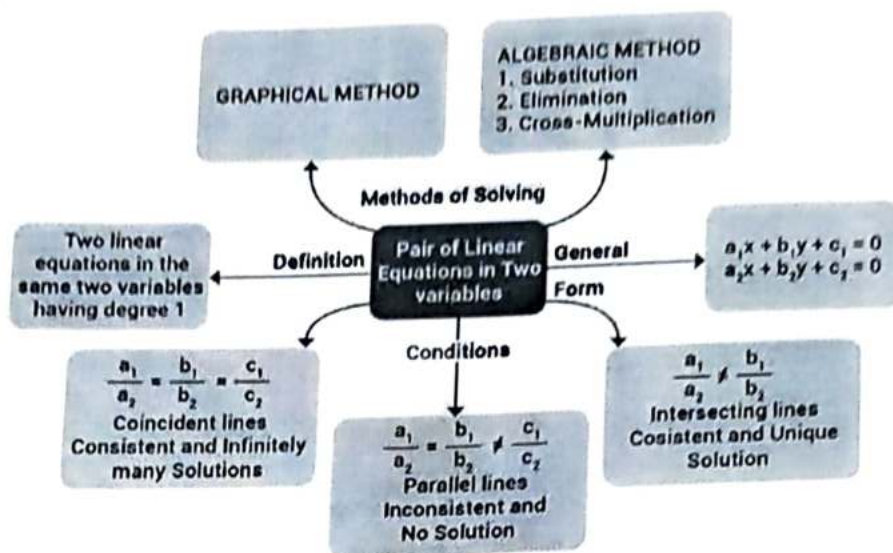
GRAPHICAL METHOD

ALGEBRAIC METHOD
1. Substitution
2. Elimination
3. Cross-Multiplication

Methods of Solving

Two linear equations in the same two variables having degree 1

Definition

Pair of Linear Equations in Two variables

General Form

$a_1x + b_1y + c_1 = 0$
$a_2x + b_2y + c_2 = 0$

Conditions

$\frac{a_1}{a_2} = \frac{b_1}{b_2} = \frac{c_1}{c_2}$
Coincident lines
Consistent and Infinitely many Solutions

$\frac{a_1}{a_2} = \frac{b_1}{b_2} \neq \frac{c_1}{c_2}$
Parallel lines
Inconsistent and No Solution

$\frac{a_1}{a_2} \neq \frac{b_1}{b_2}$
Intersecting lines
Cosistent and Unique Solution